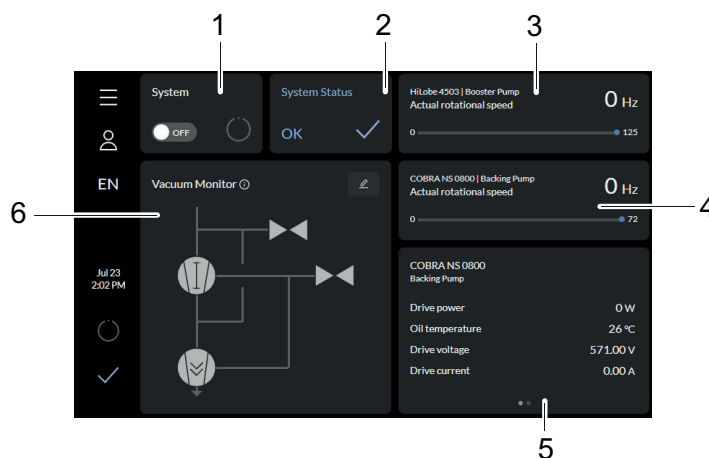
1
2
3
4
5
6

EN

Jul 23
2:02 PM

System
OFF

System Status
OK

HiLobe 4503 | Booster Pump
Actual rotational speed
0 Hz
0
125

Vacuum Monitor ⓘ

COBRA NS 0800 | Backing Pump
Actual rotational speed
0 Hz
0
72

COBRA NS 0800
Backing Pump

| | |
|---|---|
| Drive power | 0 W |
| Oil temperature | 26 °C |
| Drive voltage | 571.00 V |
| Drive current | 0.00 A |